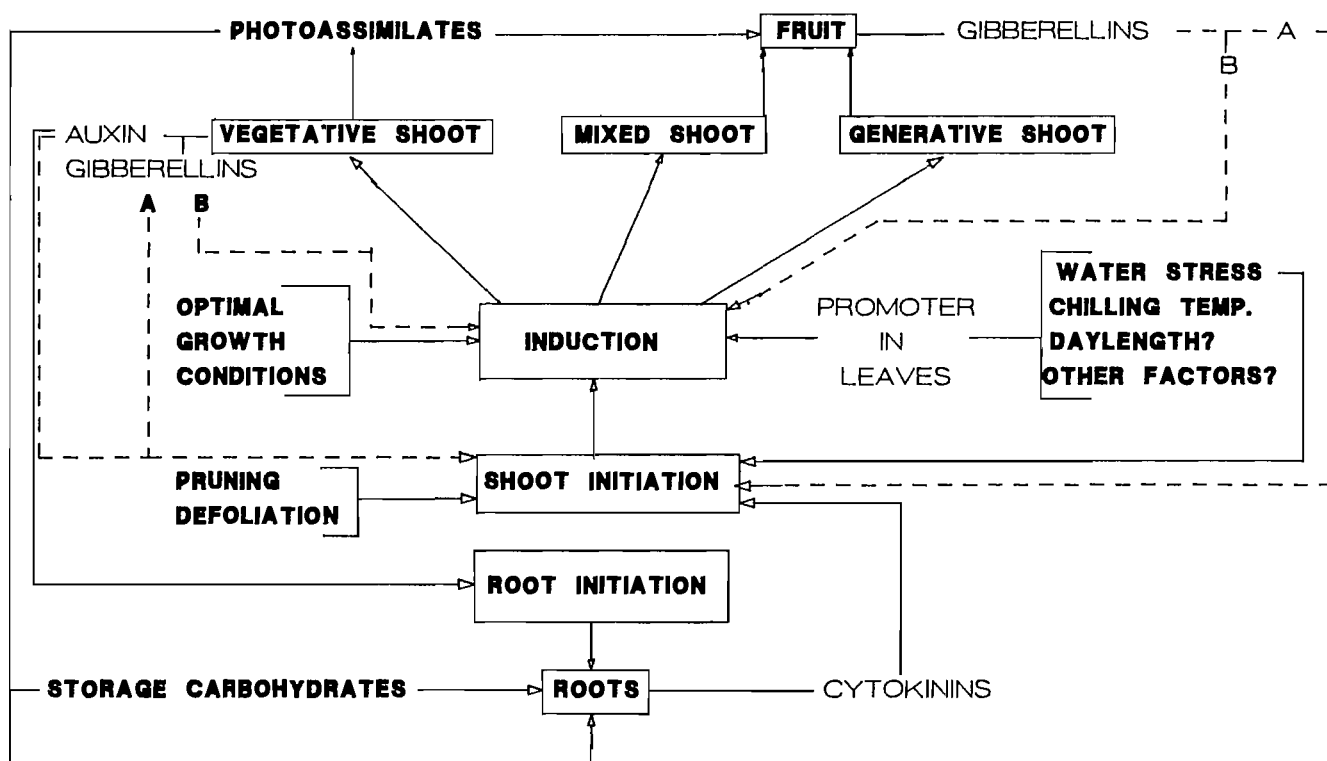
PHOTOASSIMILATES

FRUIT

GIBBERELLINS

A

B

AUXIN

GIBBERELLINS

VEGETATIVE SHOOT

MIXED SHOOT

GENERATIVE SHOOT

A

B

OPTIMAL GROWTH CONDITIONS

INDUCTION

PROMOTER IN LEAVES

WATER STRESS
CHILLING TEMP.
DAYLENGTH?
OTHER FACTORS?

SHOOT INITIATION

PRUNING
DEFOLIATION

ROOT INITIATION

STORAGE CARBOHYDRATES

ROOTS

CYTOKININS